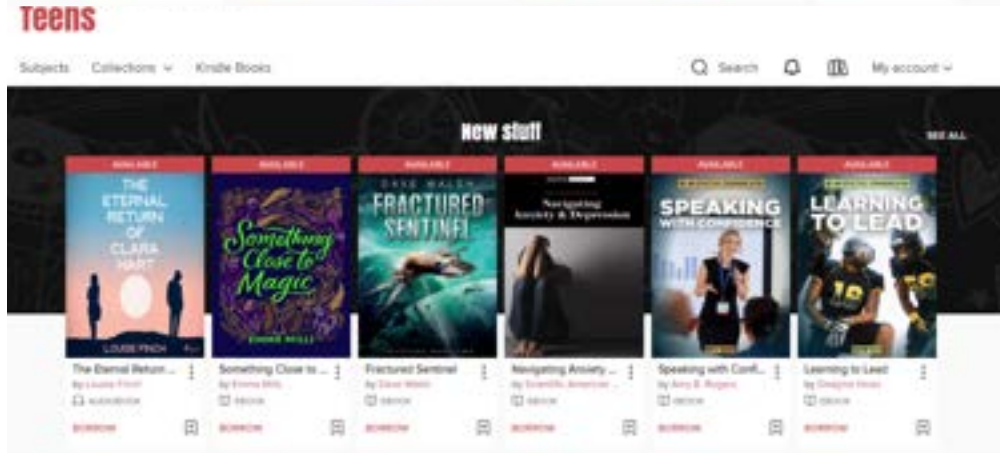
Teens

Subjects Collections Kindle Books

Search My account

New stuff

SEE ALL

AVAILABLE

THE ETERNAL RETURN OF CLARA HART

LOUISE FINCH

The Eternal Return ...

by Louise Finch

AUDIOBOOK

BORROW

AVAILABLE

Something Close to Magic

EMMA MILLS

Something Close to ...

by Emma Mills

EBOOK

BORROW

AVAILABLE

DAVE WALSH

FRACTURED SENTINEL

Fractured Sentinel

by Dave Walsh

EBOOK

BORROW

AVAILABLE

Navigating Anxiety & Depression

Navigating Anxiety ...

by Scientific American ...

EBOOK

BORROW

AVAILABLE

SPEAKING WITH CONFIDENCE

Speaking with Confi...

by Amy B. Rogers

EBOOK

BORROW

AVAILABLE

LEARNING TO LEAD

Learning to Lead

by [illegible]

EBOOK

BORROW